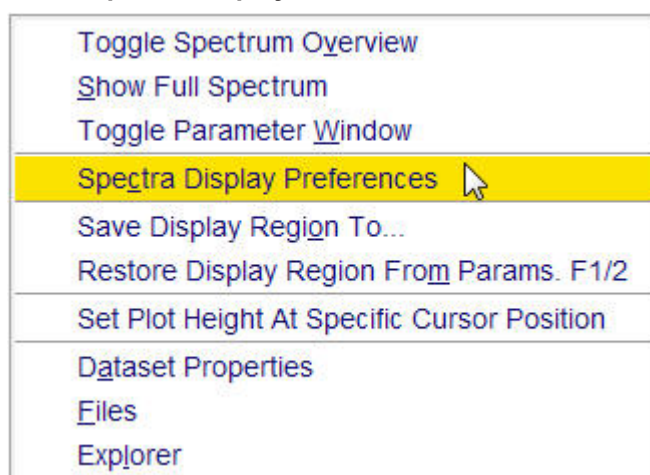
Toggle Spectrum Overview
Show Full Spectrum
Toggle Parameter Window
Spectra Display Preferences
Save Display Region To...
Restore Display Region From Params. F1/2
Set Plot Height At Specific Cursor Position
Dataset Properties
Files
Explorer